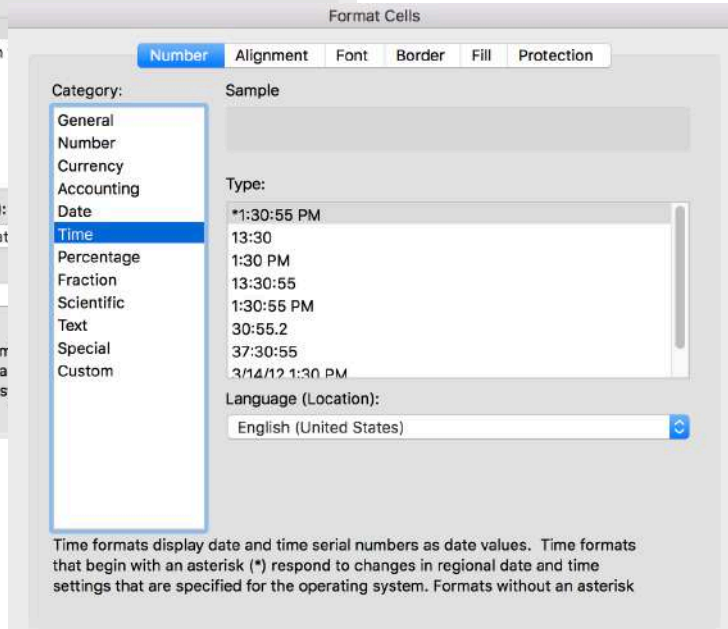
Format Cells

Number Alignment Font Border Fill Protection

Category:
General
Number
Currency
Accounting
Date
Time
Percentage
Fraction
Scientific
Text
Special
Custom

Sample

Type:
*1:30:55 PM
13:30
1:30 PM
13:30:55
1:30:55 PM
30:55.2
37:30:55
3/14/12 1:30 PM

Language (Location):
English (United States)

Time formats display date and time serial numbers as date values. Time formats that begin with an asterisk (*) respond to changes in regional date and time settings that are specified for the operating system. Formats without an asterisk